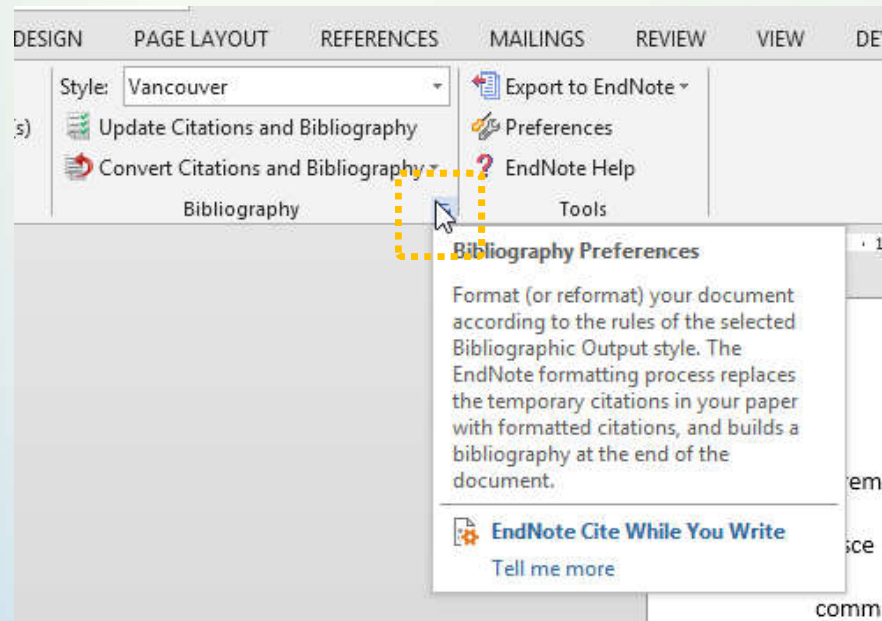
DESIGN PAGE LAYOUT REFERENCES MAILINGS REVIEW VIEW DE

s)

Style: Vancouver

Update Citations and Bibliography

Convert Citations and Bibliography

Bibliography

Export to EndNote

Preferences

EndNote Help

Tools

Bibliography Preferences

Format (or reformat) your document according to the rules of the selected Bibliographic Output style. The EndNote formatting process replaces the temporary citations in your paper with formatted citations, and builds a bibliography at the end of the document.

EndNote Cite While You Write

Tell me more

rem

sce

comm